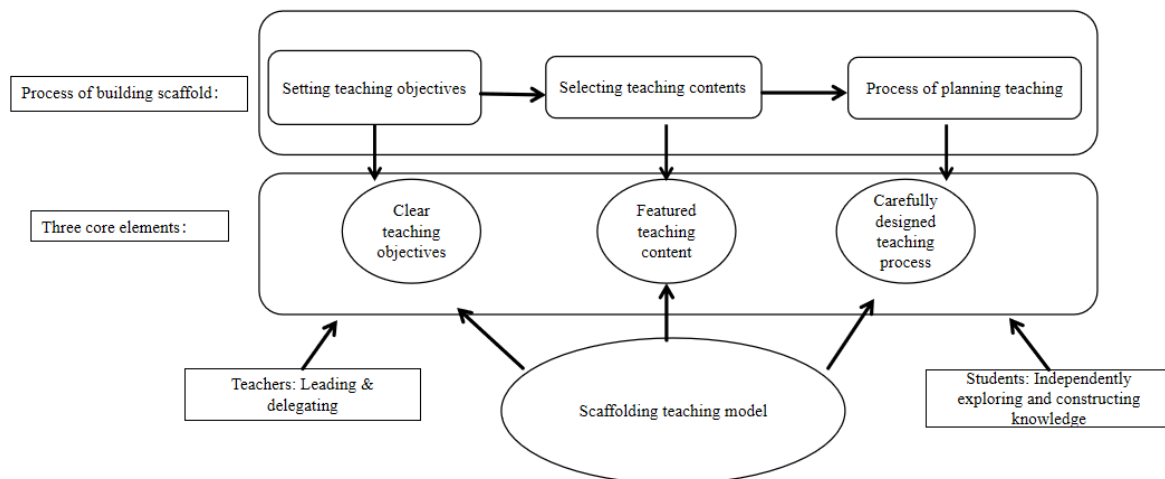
Process of building scaffold:

Setting teaching objectives

Selecting teaching contents

Process of planning teaching

Three core elements:

Clear teaching objectives

Featured teaching content

Carefully designed teaching process

Teachers: Leading & delegating

Scaffolding teaching model

Students: Independently exploring and constructing knowledge